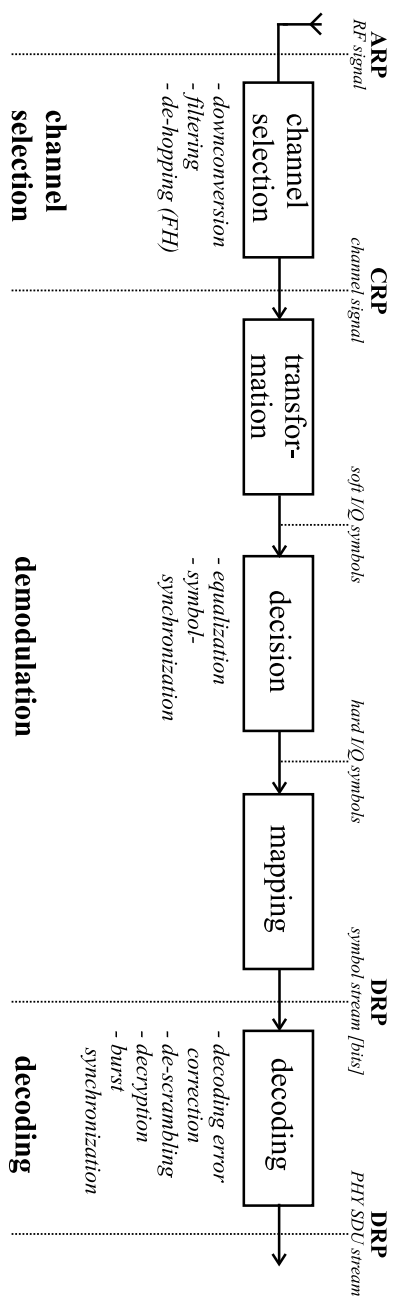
ARP
RF signal

channel selection

- downconversion
- filtering
- de-hopping (FH)

channel selection

CRP
channel signal

transformation

soft I/Q symbols

decision

- equalization
- symbol-synchronization

demodulation

hard I/Q symbols

mapping

DRP
symbol stream [bits]

decoding

- decoding error correction
- de-scrambling
- decryption
- burst synchronization

decoding

DRP
PHY SDU stream